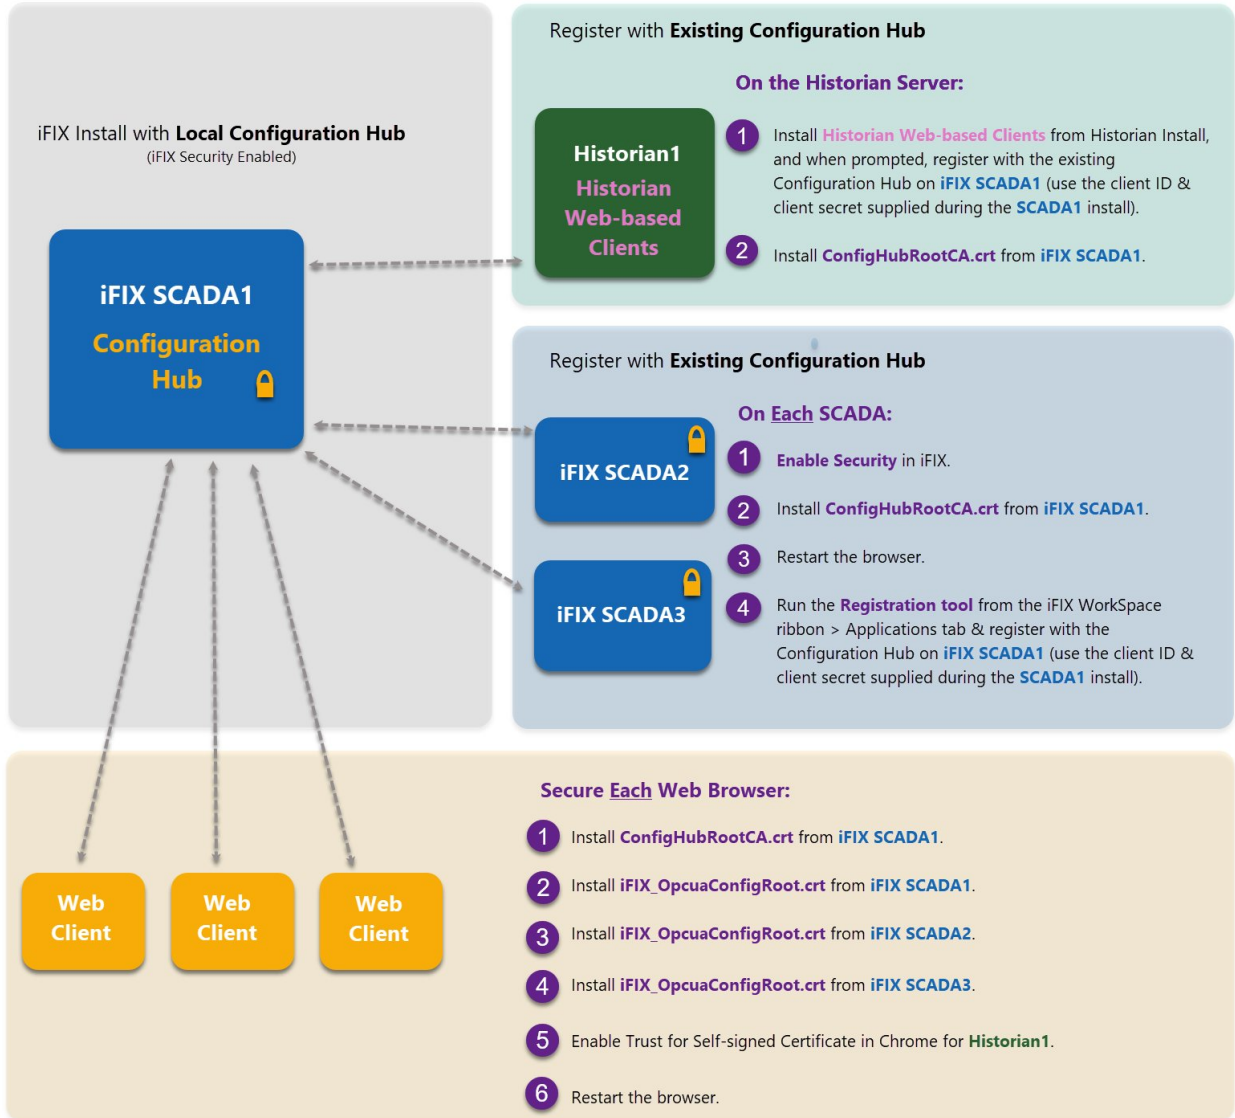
iFIX Install with Local Configuration Hub
(iFIX Security Enabled)

iFIX SCADA1
Configuration Hub

Register with Existing Configuration Hub

On the Historian Server:

Historian1
Historian Web-based Clients

1 Install Historian Web-based Clients from Historian Install, and when prompted, register with the existing Configuration Hub on iFIX SCADA1 (use the client ID & client secret supplied during the SCADA1 install).

2 Install ConfigHubRootCA.crt from iFIX SCADA1.

Register with Existing Configuration Hub

On Each SCADA:

iFIX SCADA2

iFIX SCADA3

1 Enable Security in iFIX.

2 Install ConfigHubRootCA.crt from iFIX SCADA1.

3 Restart the browser.

4 Run the Registration tool from the iFIX WorkSpace ribbon > Applications tab & register with the Configuration Hub on iFIX SCADA1 (use the client ID & client secret supplied during the SCADA1 install).

Web Client

Web Client

Web Client

Secure Each Web Browser:

1 Install ConfigHubRootCA.crt from iFIX SCADA1.

2 Install iFIX_OpcuaConfigRoot.crt from iFIX SCADA1.

3 Install iFIX_OpcuaConfigRoot.crt from iFIX SCADA2.

4 Install iFIX_OpcuaConfigRoot.crt from iFIX SCADA3.

5 Enable Trust for Self-signed Certificate in Chrome for Historian1.

6 Restart the browser.